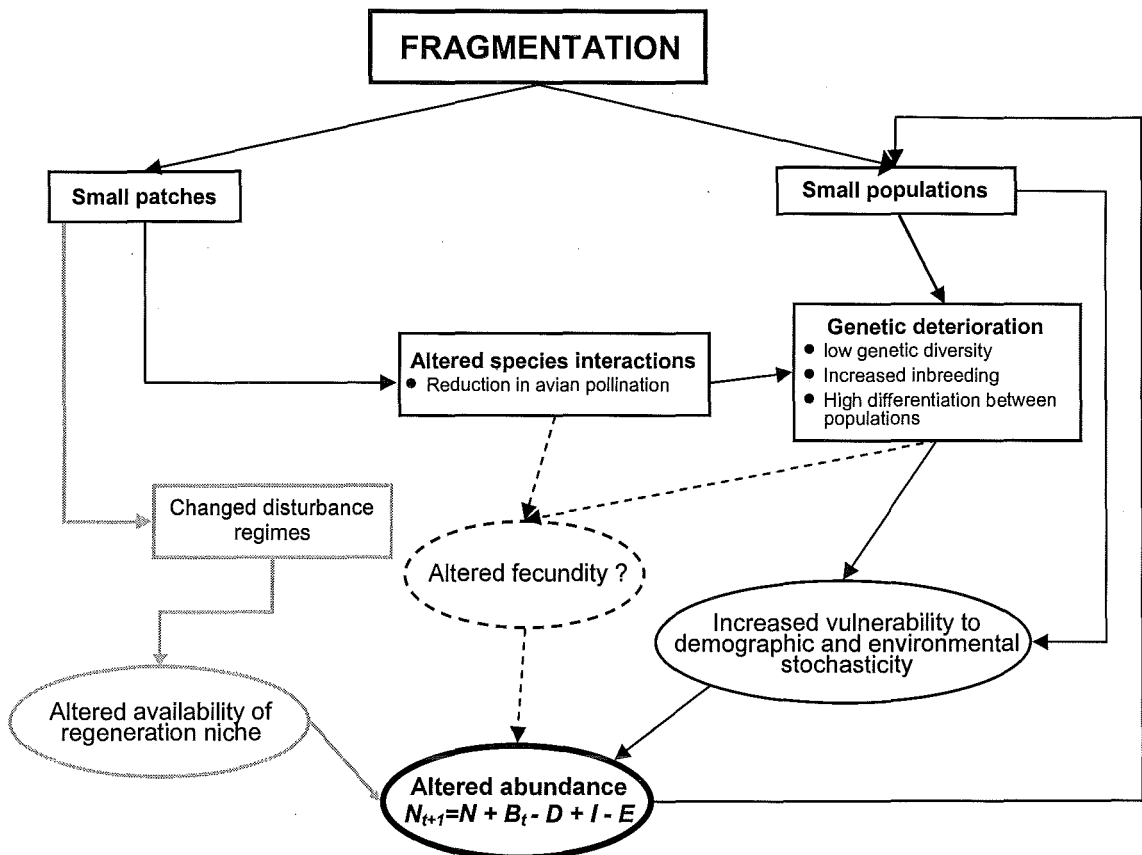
FRAGMENTATION

Small patches

Small populations

Altered species interactions
• Reduction in avian pollination

Genetic deterioration
• low genetic diversity
• Increased inbreeding
• High differentiation between populations

Changed disturbance regimes

Altered fecundity ?

Increased vulnerability to demographic and environmental stochasticity

Altered availability of regeneration niche

Altered abundance
$N_{t+1}=N + B_t - D + I - E$